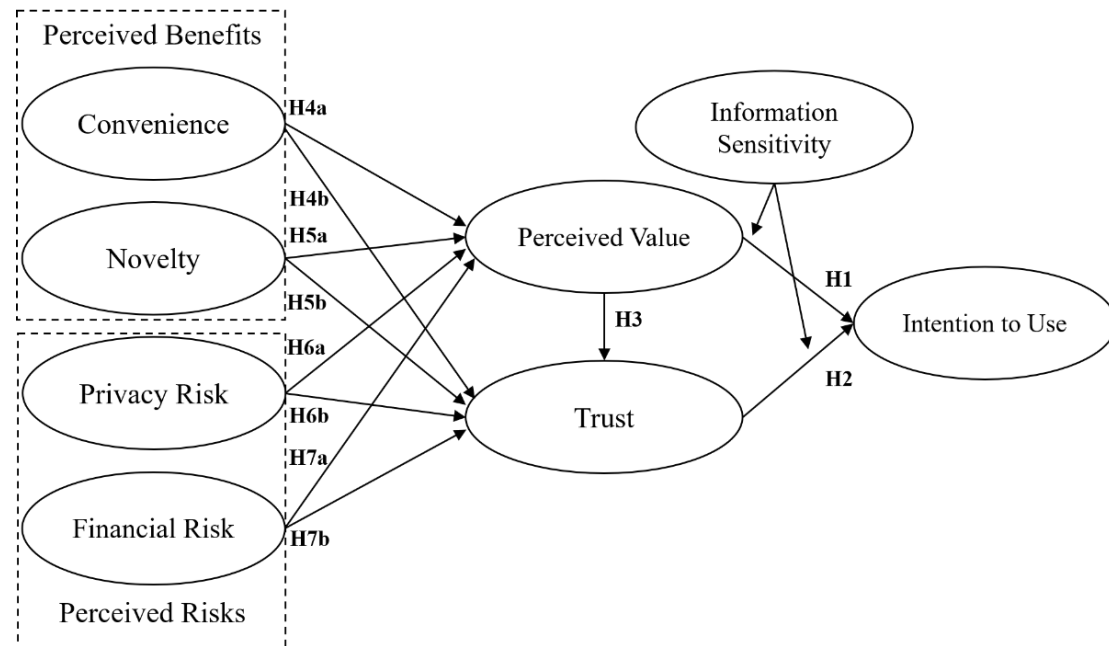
Perceived Benefits

Convenience

Novelty

Privacy Risk

Financial Risk

Perceived Risks

H4a

H4b

H5a

H5b

H6a

H6b

H7a

H7b

Information Sensitivity

Perceived Value

H3

Trust

H1

H2

Intention to Use